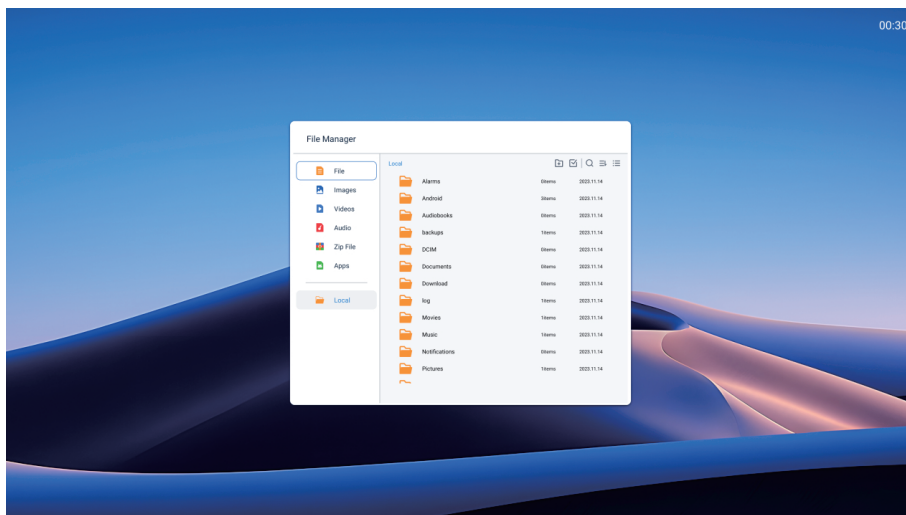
00:30

File Manager

File
Images
Videos
Audio
Zip File
Apps

Local

Local

| | | |
|---|---|---|
| Alarms | 0items | 2023.11.14 |
| Android | 3items | 2023.11.14 |
| Audiobooks | 0items | 2023.11.14 |
| backups | 1items | 2023.11.14 |
| DCIM | 0items | 2023.11.14 |
| Documents | 0items | 2023.11.14 |
| Download | 0items | 2023.11.14 |
| log | 1items | 2023.11.14 |
| Movies | 1items | 2023.11.14 |
| Music | 1items | 2023.11.14 |
| Notifications | 0items | 2023.11.14 |
| Pictures | 1items | 2023.11.14 |